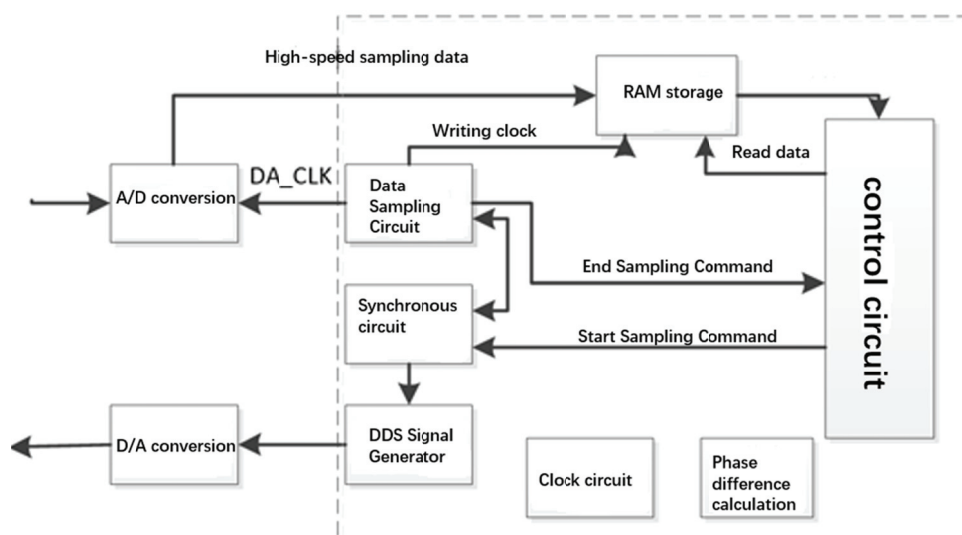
High-speed sampling data

RAM storage

Writing clock

Read data

DA_CLK

A/D conversion

Data Sampling Circuit

control circuit

End Sampling Command

Synchronous circuit

Start Sampling Command

D/A conversion

DDS Signal Generator

Clock circuit

Phase difference calculation